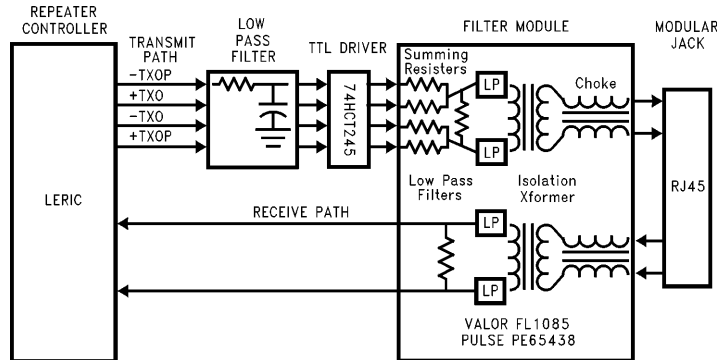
REPEATER CONTROLLER

TRANSMIT PATH

LOW PASS FILTER

TTL DRIVER

FILTER MODULE

MODULAR JACK

-TXOP
+TXO
-TXO
+TXOP

74HCT245

Summing Resisters

LP

LP

Choke

LERIC

Low Pass Filters

Isolation Xformer

RJ45

RECEIVE PATH

LP

LP

VALOR FL1085
PULSE PE65438